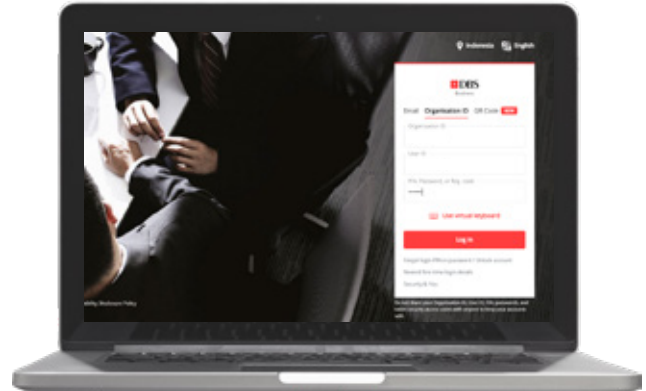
Indonesia English

DBS
Business

Email Organisation ID QR Code NEW

Organisation ID

User ID

PIN, Password, or Key code

Use virtual keyboard

Log in

Forgot login PIN or password / Unlock account

Reveal first time login details

Security & You

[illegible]

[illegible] Disclosure Policy